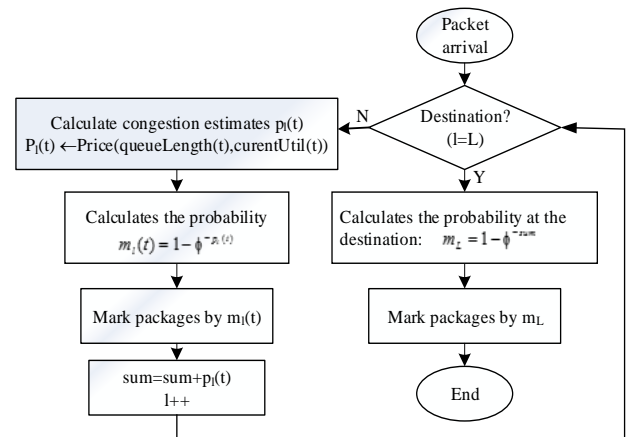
Packet arrival

Destination?
(l=L)

N

Y

Calculate congestion estimates $p_l(t)$
$P_l(t) \leftarrow$Price(queueLength(t),curentUtil(t))

Calculates the probability
$m_l(t) = 1 - \phi^{-p_l(t)}$

Calculates the probability at the destination: $m_L = 1 - \phi^{-sum}$

Mark packages by $m_l(t)$

Mark packages by $m_L$

sum=sum+$p_l(t)$
l++

End